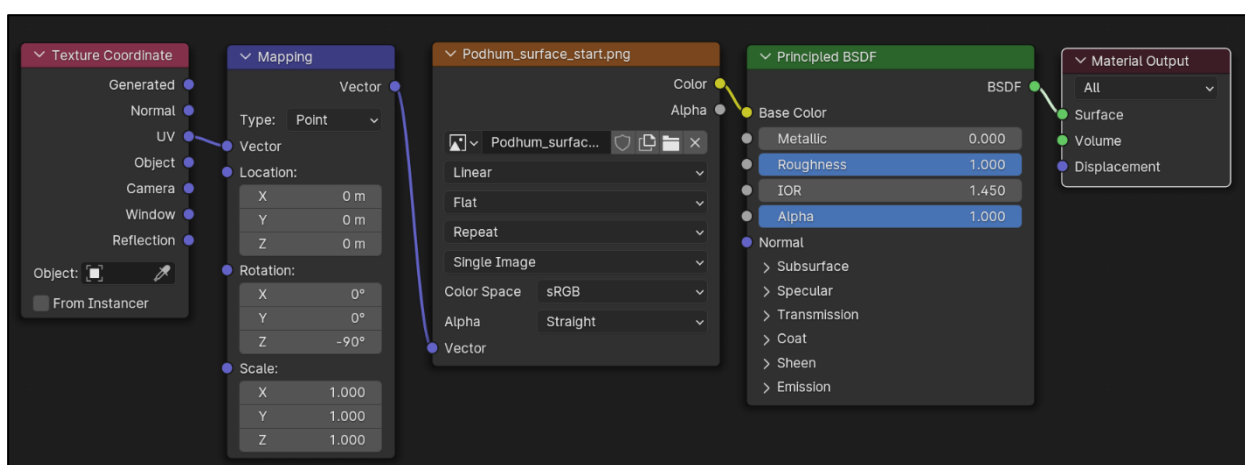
Texture Coordinate
Generated
Normal
UV
Object
Camera
Window
Reflection
Object:
From Instancer

Mapping
Vector
Type: Point
Vector
Location:
X 0 m
Y 0 m
Z 0 m
Rotation:
X 0°
Y 0°
Z -90°
Scale:
X 1.000
Y 1.000
Z 1.000

Podhum_surface_start.png
Color
Alpha
Podhum_surfac...
Linear
Flat
Repeat
Single Image
Color Space sRGB
Alpha Straight
Vector

Principled BSDF
BSDF
Base Color
Metallic 0.000
Roughness 1.000
IOR 1.450
Alpha 1.000
Normal
Subsurface
Specular
Transmission
Coat
Sheen
Emission

Material Output
All
Surface
Volume
Displacement